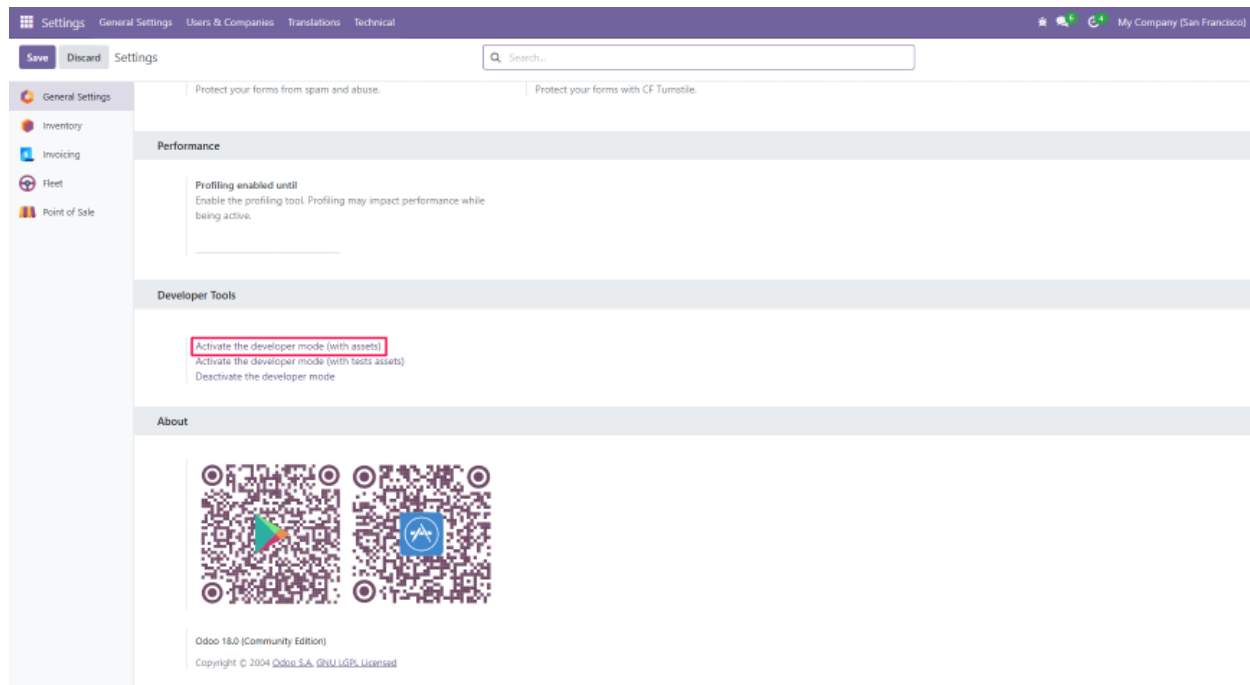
Settings General Settings Users & Companies Translations Technical

5 4 My Company (San Francisco)

Save Discard Settings

Search...

General Settings
Inventory
Invoicing
Fleet
Point of Sale

Protect your forms from spam and abuse.

Protect your forms with CF Turnstile.

Performance

Profiling enabled until
Enable the profiling tool. Profiling may impact performance while being active.

Developer Tools

Activate the developer mode (with assets)
Activate the developer mode (with tests assets)
Deactivate the developer mode

About

Odoo 18.0 (Community Edition)

Copyright © 2004 Odoo S.A. GNU LGPL Licensed